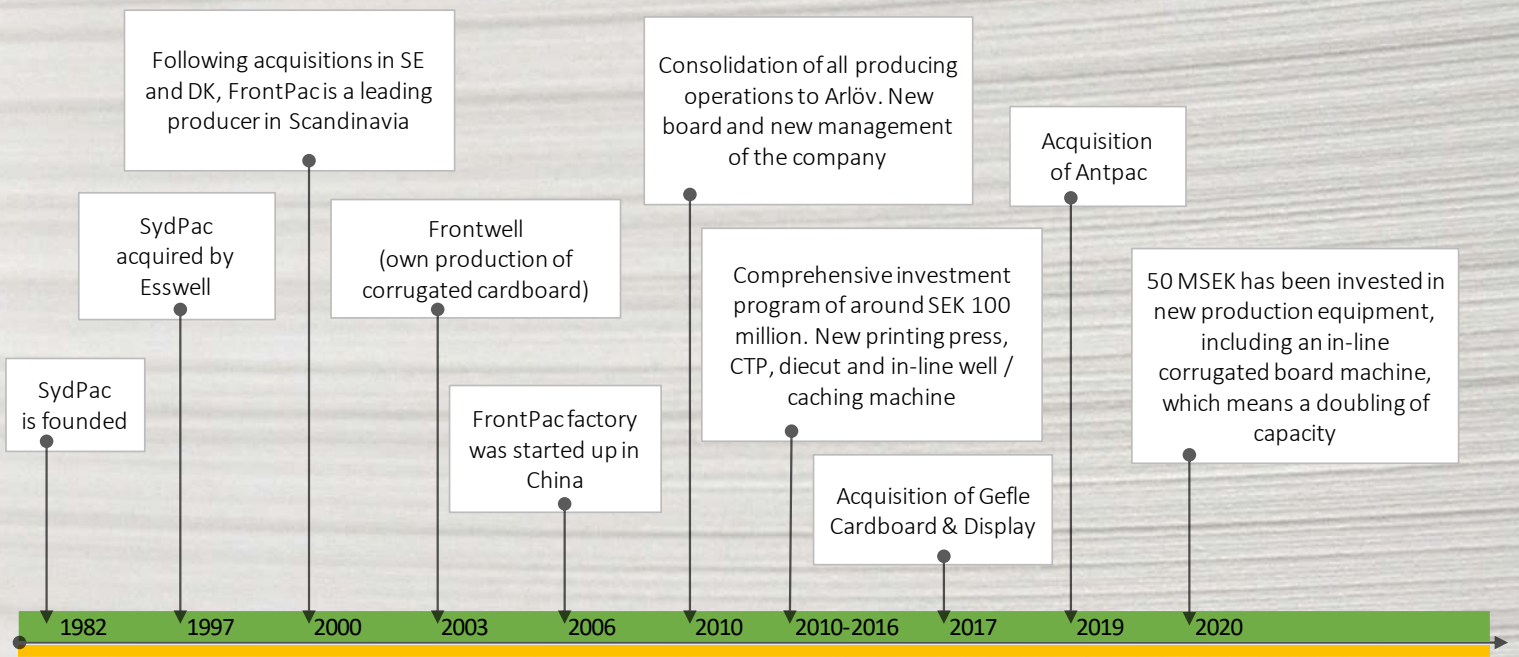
SydPac is founded

1982

SydPac acquired by Esswell

1997

Following acquisitions in SE and DK, FrontPac is a leading producer in Scandinavia

2000

Frontwell (own production of corrugated cardboard)

2003

FrontPac factory was started up in China

2006

Consolidation of all producing operations to Arlöv. New board and new management of the company

2010

Comprehensive investment program of around SEK 100 million. New printing press, CTP, diecut and in-line well / caching machine

2010-2016

Acquisition of Gefle Cardboard & Display

2017

Acquisition of Antpac

2019

50 MSEK has been invested in new production equipment, including an in-line corrugated board machine, which means a doubling of capacity

2020